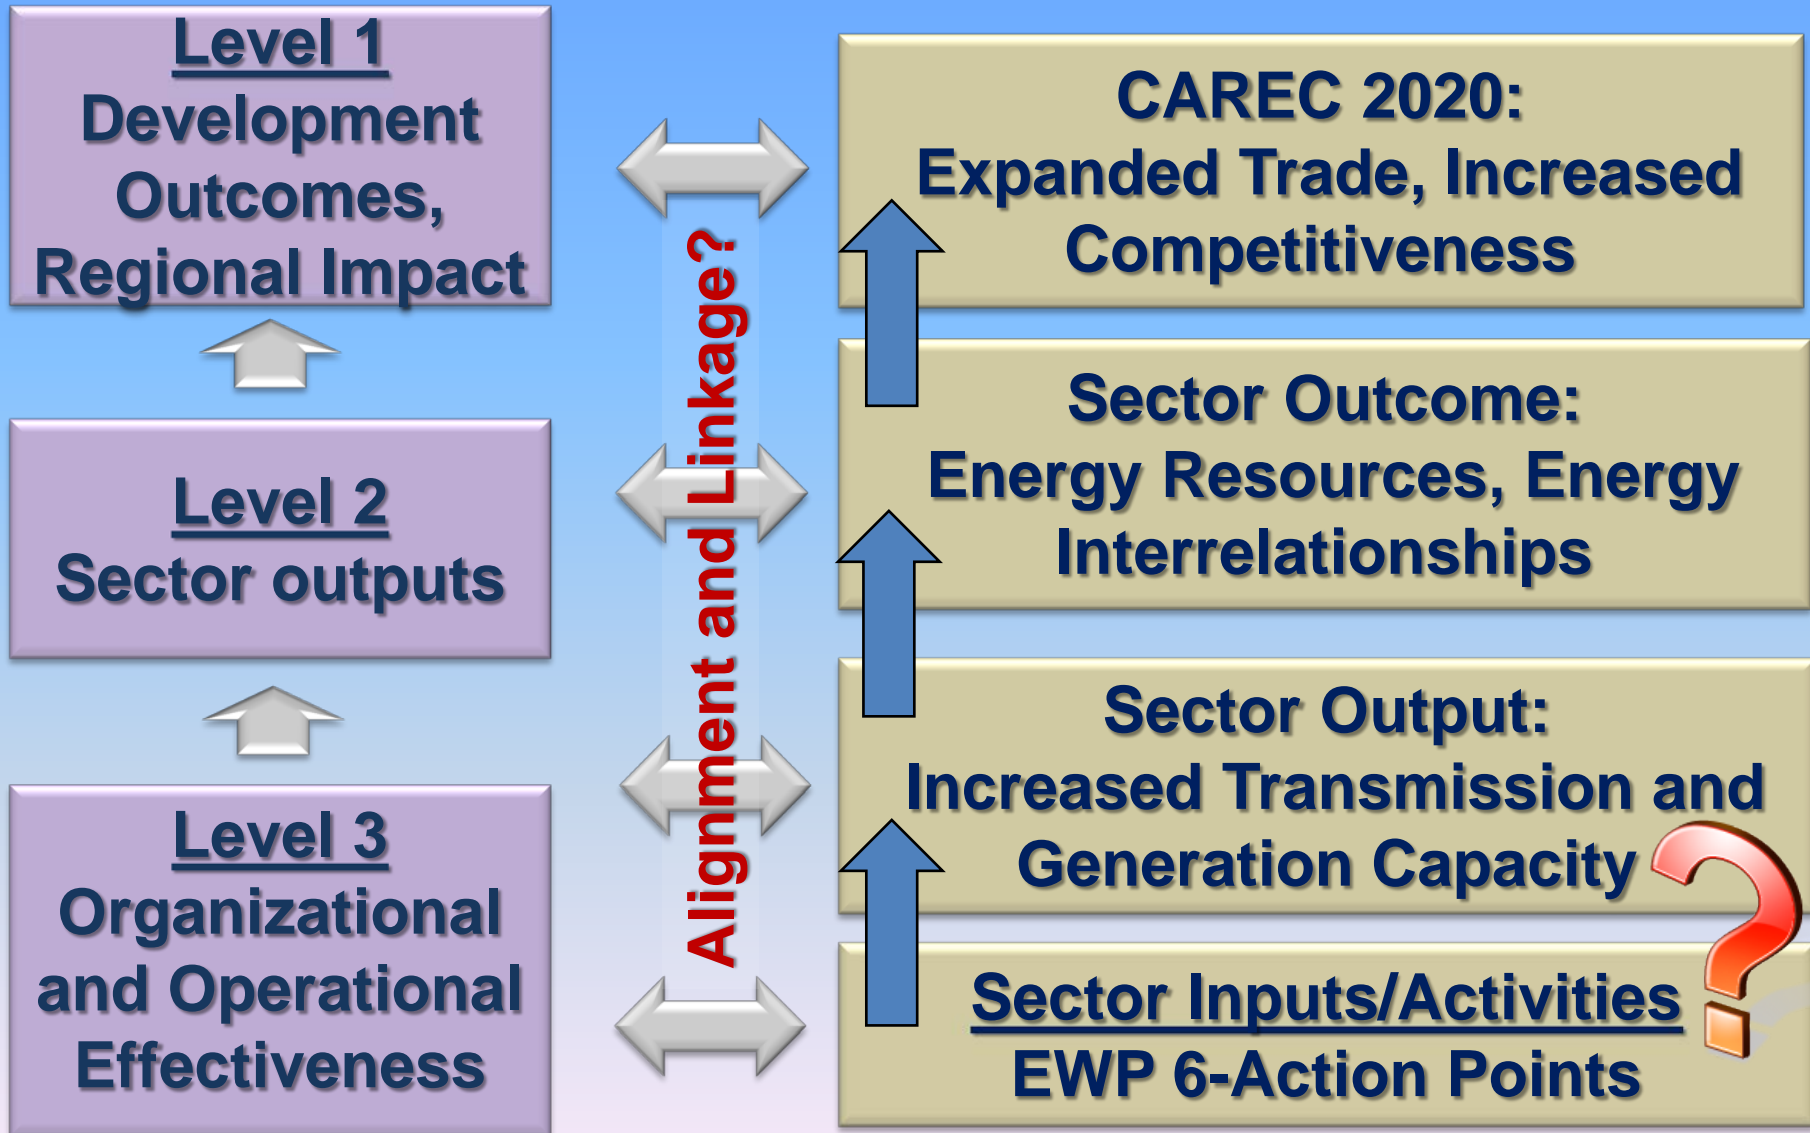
Level 1
Development Outcomes, Regional Impact

Level 2
Sector outputs

Level 3
Organizational and Operational Effectiveness

Alignment and Linkage?

CAREC 2020:
Expanded Trade, Increased Competitiveness

Sector Outcome:
Energy Resources, Energy Interrelationships

Sector Output:
Increased Transmission and Generation Capacity

Sector Inputs/Activities
EWP 6-Action Points